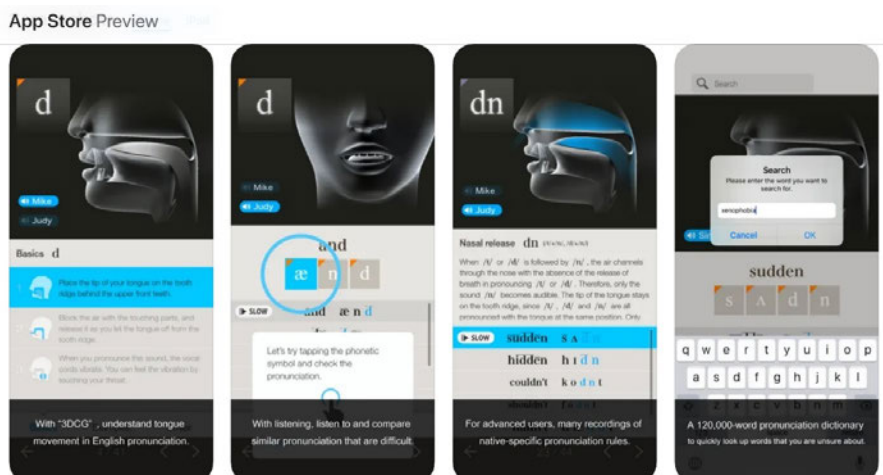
App Store Preview

d

Mike

Judy

Basics d

Place the tip of your tongue on the tooth ridge behind the upper front teeth.

Block the air with the touching parts, and release the air as you let the tongue off from the tooth ridge.

When you pronounce the sound, the vocal cords vibrate. You can feel the vibration by touching your throat.

With "3DCG", understand tongue movement in English pronunciation.

d

Mike

Judy

and

æ n d

SLOW

and æ n d

Let's try tapping the phonetic symbol and check the pronunciation.

With listening, listen to and compare similar pronunciation that are difficult.

dn

Mike

Judy

Nasal release dn

When /t/ or /d/ is followed by /n/, the air channels through the nose with the absence of the release of breath in pronouncing /t/ or /d/. Therefore, only the sound /n/ becomes audible. The tip of the tongue stays on the tooth ridge, since /t/, /d/ and /n/ are all pronounced with the tongue at the same position. Only

SLOW

sudden s ʌ d n

hidden h ɪ d n

couldn't k ʊ d n t

For advanced users, many recordings of native-specific pronunciation rules.

Search

Search

Please enter the word you want to search for.

xenophobia

Cancel

OK

sudden

s ʌ d n

q w e r t y u i o p

a s d f g h j k l

A 120,000-word pronunciation dictionary to quickly look up words that you are unsure about.